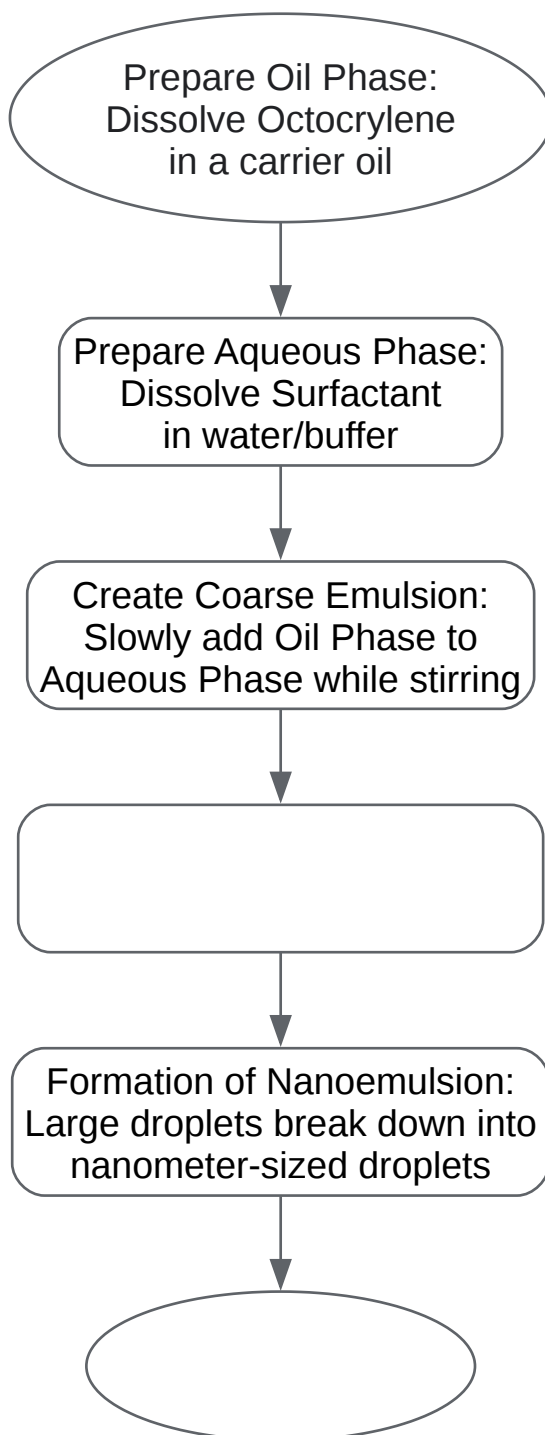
Prepare Oil Phase: Dissolve Octocrylene in a carrier oil

Prepare Aqueous Phase: Dissolve Surfactant in water/buffer

Create Coarse Emulsion: Slowly add Oil Phase to Aqueous Phase while stirring

Formation of Nanoemulsion: Large droplets break down into nanometer-sized droplets